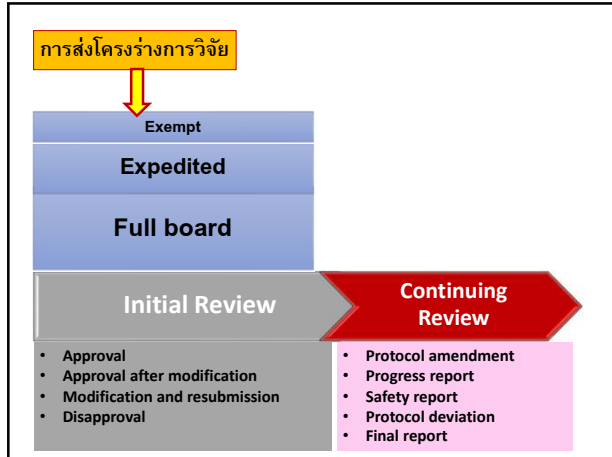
การส่งโครงร่างการวิจัย

Exempt

Expedited

Full board

Initial Review

Continuing Review

- Approval
- Approval after modification
- Modification and resubmission
- Disapproval

- Protocol amendment
- Progress report
- Safety report
- Protocol deviation
- Final report